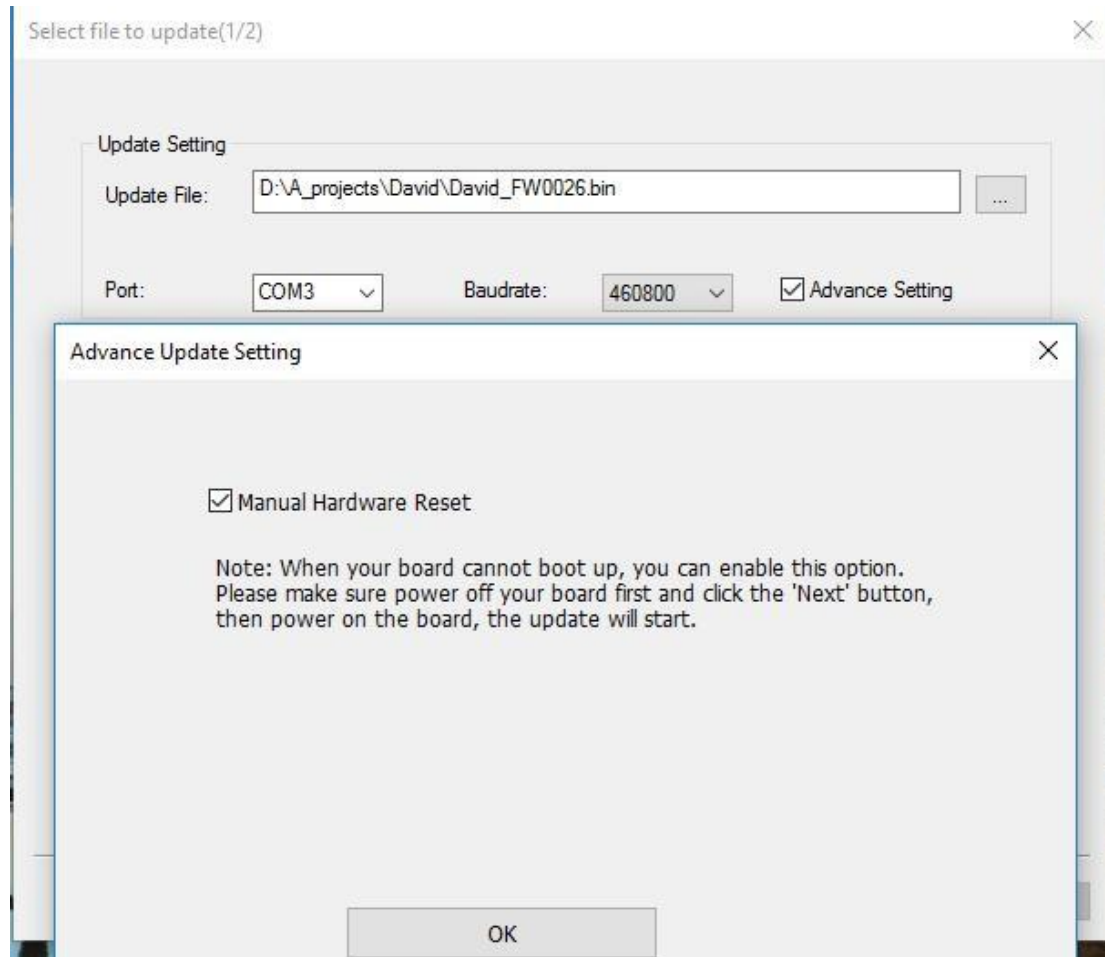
Select file to update(1/2)

×

Update Setting

Update File: D:\A_projects\David\David_FW0026.bin ...

Port: COM3 Baudrate: 460800 Advance Setting

Advance Update Setting ×

Manual Hardware Reset

Note: When your board cannot boot up, you can enable this option. Please make sure power off your board first and click the 'Next' button, then power on the board, the update will start.

OK